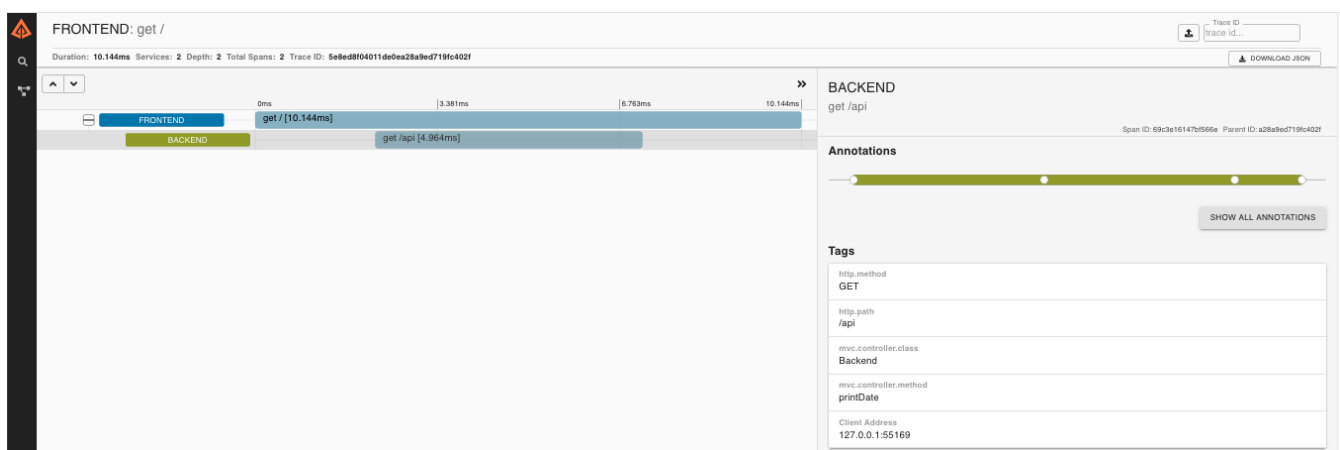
FRONTEND: get /

Trace ID
trace id...

Duration: 10.144ms Services: 2 Depth: 2 Total Spans: 2 Trace ID: 5e8ed8f04011de0ea28a9ed719fc402f

DOWNLOAD JSON

»

0ms | 3.381ms | 6.763ms | 10.144ms

FRONTEND get / [10.144ms]

BACKEND get /api [4.964ms]

BACKEND
get /api

Span ID: 69c3e16147bf566e Parent ID: a28a9ed719fc402f

Annotations

SHOW ALL ANNOTATIONS

Tags

http.method
GET

http.path
/api

mvc.controller.class
Backend

mvc.controller.method
printDate

Client Address
127.0.0.1:55169